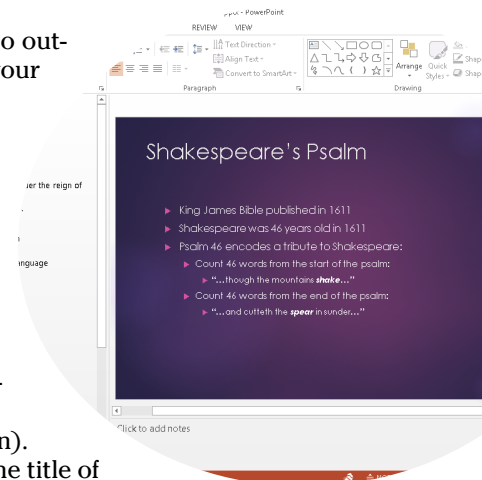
o out-
our

.pptx - PowerPoint
REVIEW VIEW

Text Direction
Align Text
Convert to SmartArt
Paragraph
Arrange
Quick Styles
Shape
Shape
Drawing

er the reign of

anguage

Shakespeare's Psalm

King James Bible published in 1611
Shakespeare was 46 years old in 1611
Psalm 46 encodes a tribute to Shakespeare:
Count 46 words from the start of the psalm:
"...though the mountains *shake*..."
Count 46 words from the end of the psalm:
"...and cutteth the *spear* in sunder..."

Click to add notes

n).
he title of